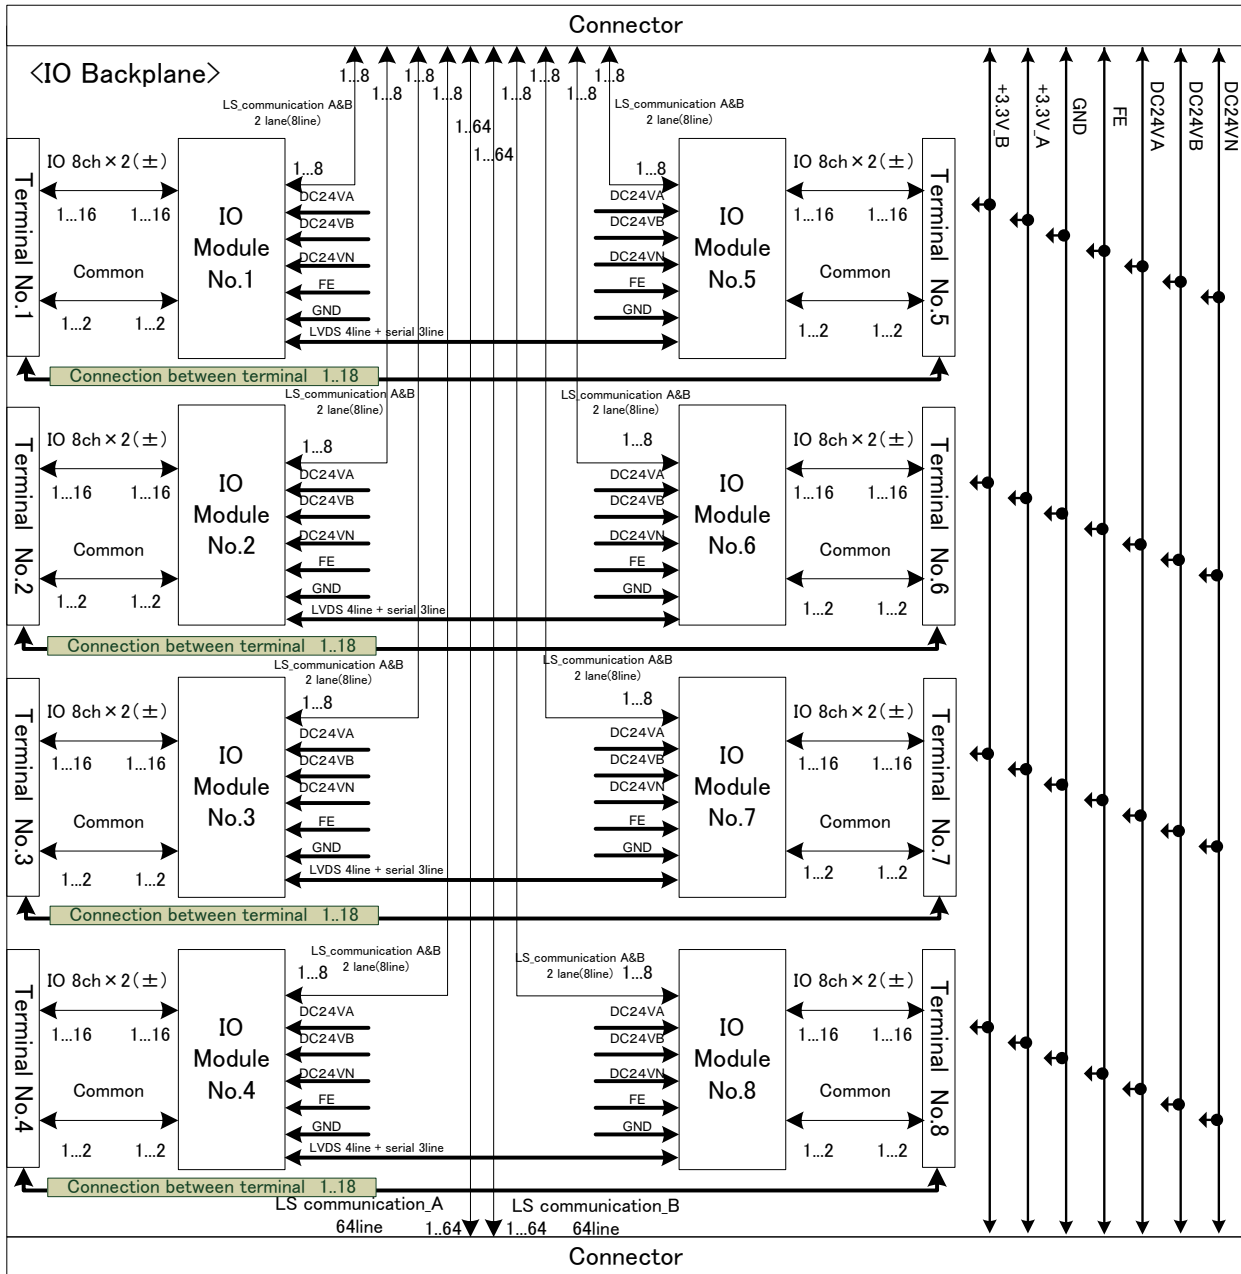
Connector

<IO Backplane>

1…8 1…8 1…8 1…8 1…8 1…8 1…8 1…8

LS_communication A&B 2 lane(8line)

LS_communication A&B 2 lane(8line)

1…64 1…64

+3.3V_B +3.3V_A GND FE DC24VA DC24VB DC24VN

Terminal No.1
IO 8ch×2(±)
1…16 1…16
Common
1…2 1…2
IO Module No.1
1…8
DC24VA
DC24VB
DC24VN
FE
GND
LVDS 4line + serial 3line

IO Module No.5
1…8
DC24VA
DC24VB
DC24VN
FE
GND
IO 8ch×2(±)
1…16 1…16
Common
1…2 1…2
Terminal No.5

Connection between terminal 1..18

LS_communication A&B 2 lane(8line)
LS_communication A&B 2 lane(8line)

Terminal No.2
IO 8ch×2(±)
1…16 1…16
Common
1…2 1…2
IO Module No.2
1…8
DC24VA
DC24VB
DC24VN
FE
GND
LVDS 4line + serial 3line

IO Module No.6
1…8
DC24VA
DC24VB
DC24VN
FE
GND
IO 8ch×2(±)
1…16 1…16
Common
1…2 1…2
Terminal No.6

Connection between terminal 1..18

LS_communication A&B 2 lane(8line)
LS_communication A&B 2 lane(8line)

Terminal No.3
IO 8ch×2(±)
1…16 1…16
Common
1…2 1…2
IO Module No.3
1…8
DC24VA
DC24VB
DC24VN
FE
GND
LVDS 4line + serial 3line

IO Module No.7
1…8
DC24VA
DC24VB
DC24VN
FE
GND
IO 8ch×2(±)
1…16 1…16
Common
1…2 1…2
Terminal No.7

Connection between terminal 1..18

LS_communication A&B 2 lane(8line)
LS_communication A&B 2 lane(8line)

Terminal No.4
IO 8ch×2(±)
1…16 1…16
Common
1…2 1…2
IO Module No.4
1…8
DC24VA
DC24VB
DC24VN
FE
GND
LVDS 4line + serial 3line

IO Module No.8
1…8
DC24VA
DC24VB
DC24VN
FE
GND
IO 8ch×2(±)
1…16 1…16
Common
1…2 1…2
Terminal No.8

Connection between terminal 1..18

LS communication_A 64line 1..64
1…64 LS communication_B 64line

Connector